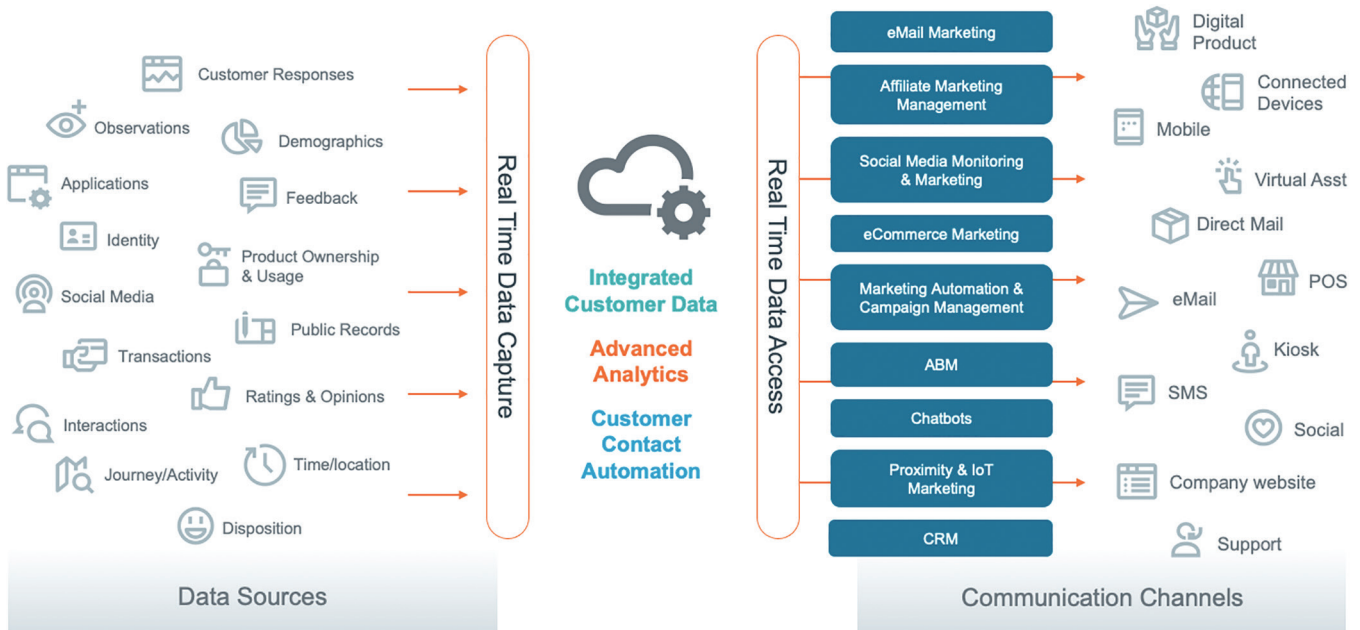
Customer Responses

Observations

Demographics

Applications

Feedback

Identity

Product Ownership & Usage

Social Media

Public Records

Transactions

Ratings & Opinions

Interactions

Time/location

Journey/Activity

Disposition

Data Sources

Real Time Data Capture

Integrated Customer Data

Advanced Analytics

Customer Contact Automation

Real Time Data Access

eMail Marketing

Affiliate Marketing Management

Social Media Monitoring & Marketing

eCommerce Marketing

Marketing Automation & Campaign Management

ABM

Chatbots

Proximity & IoT Marketing

CRM

Digital Product

Connected Devices

Mobile

Virtual Asst

Direct Mail

POS

eMail

Kiosk

SMS

Social

Company website

Support

Communication Channels